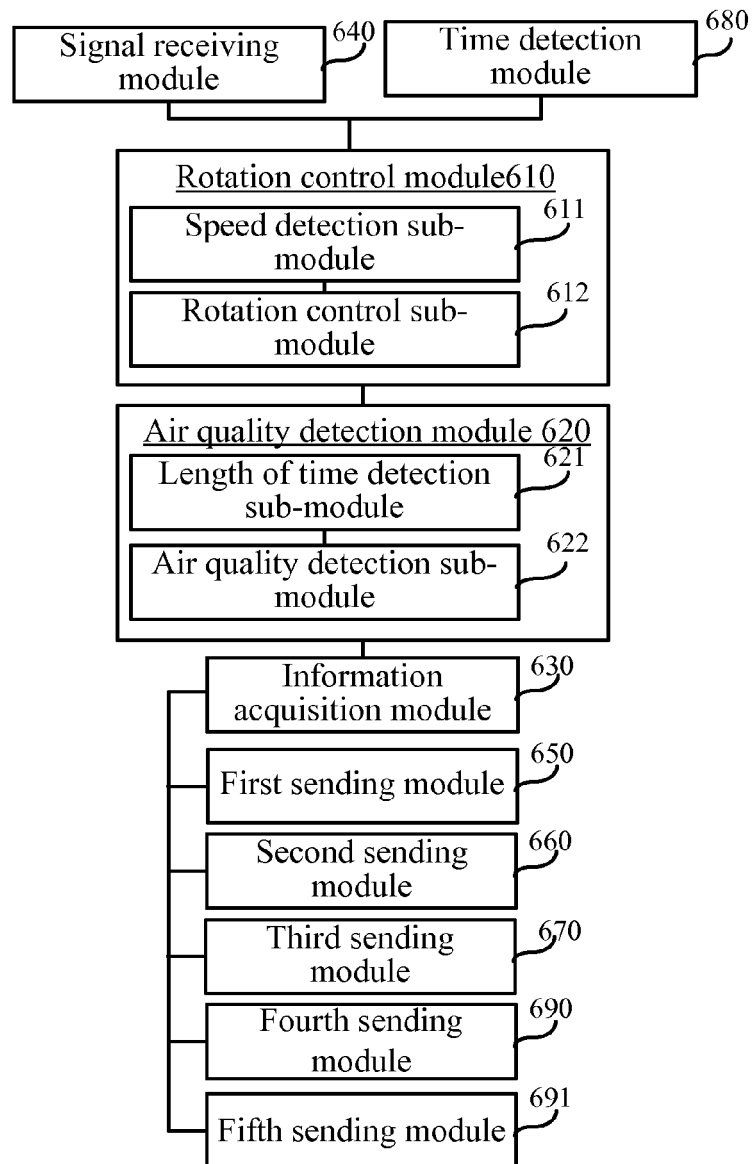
Signal receiving module
640
Time detection module
680
Rotation control module610
Speed detection sub-module
611
Rotation control sub-module
612
Air quality detection module 620
Length of time detection sub-module
621
Air quality detection sub-module
622
Information acquisition module
630
First sending module
650
Second sending module
660
Third sending module
670
Fourth sending module
690
Fifth sending module
691